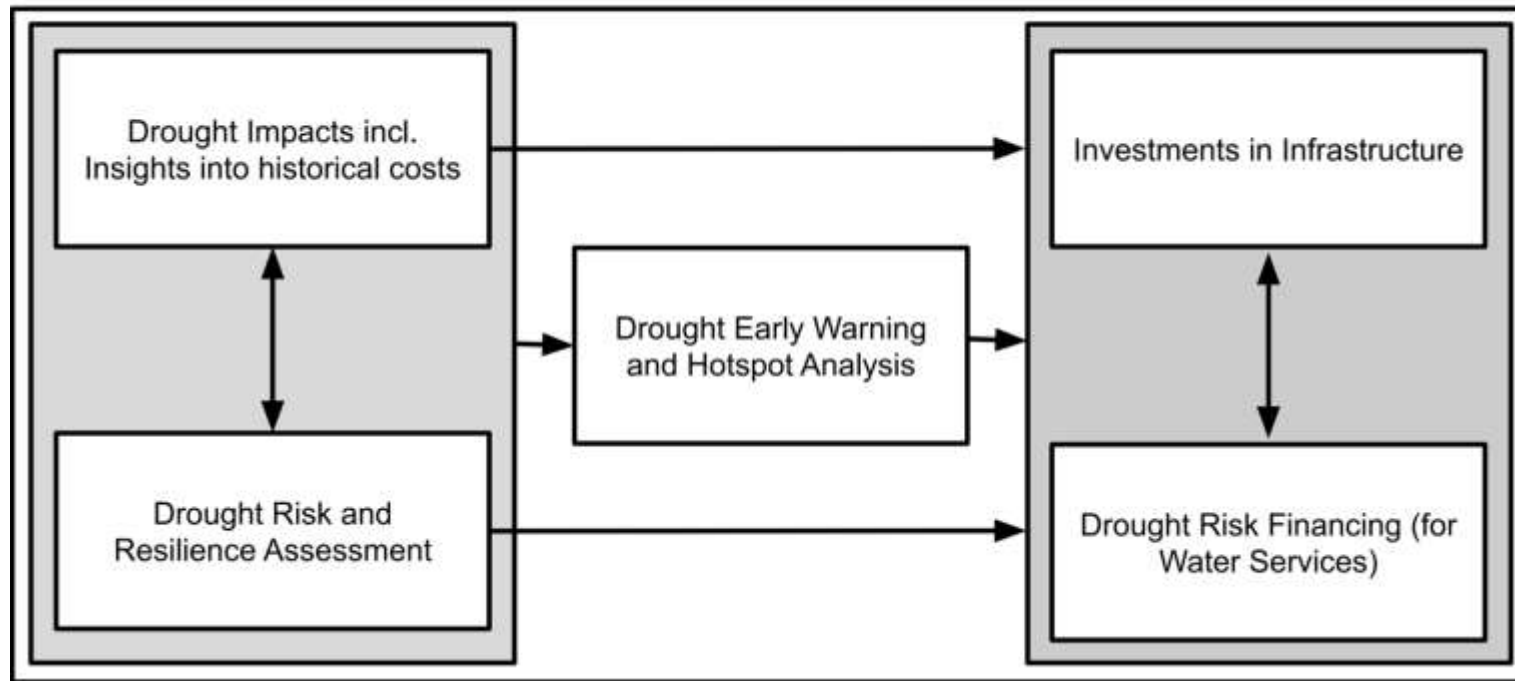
Drought Impacts incl. Insights into historical costs

Drought Risk and Resilience Assessment

Drought Early Warning and Hotspot Analysis

Investments in Infrastructure

Drought Risk Financing (for Water Services)